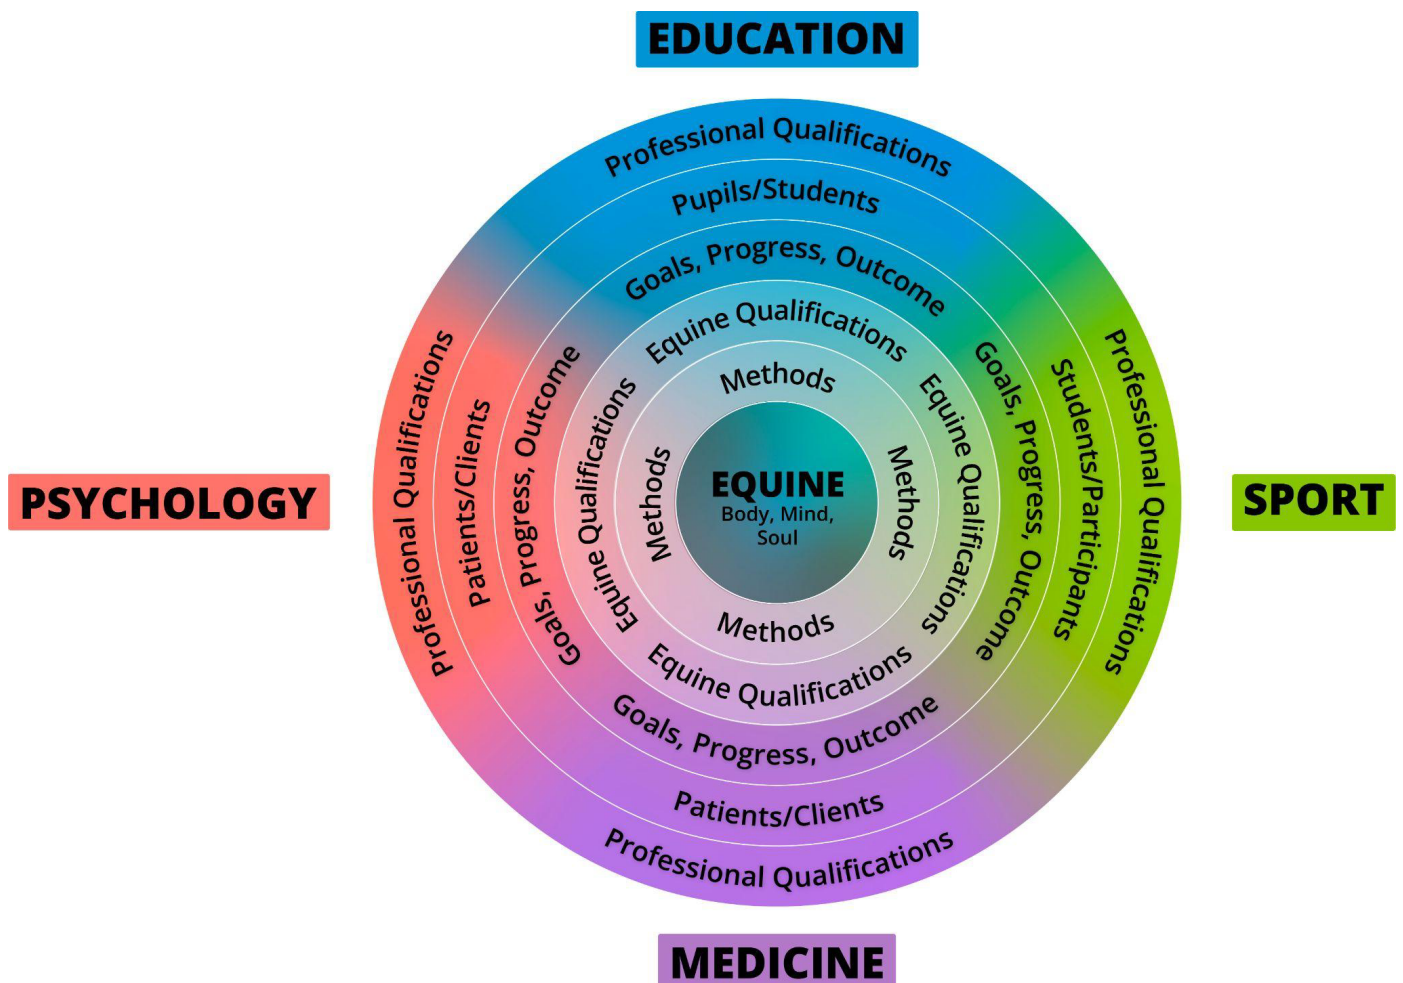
EDUCATION

Professional Qualifications
Pupils/Students
Goals, Progress, Outcome
Equine Qualifications
Methods

PSYCHOLOGY

Professional Qualifications
Patients/Clients
Goals, Progress, Outcome
Equine Qualifications
Methods

EQUINE
Body, Mind, Soul

Methods
Equine Qualifications
Goals, Progress, Outcome
Students/Participants
Professional Qualifications

SPORT

Methods
Equine Qualifications
Goals, Progress, Outcome
Patients/Clients
Professional Qualifications

MEDICINE